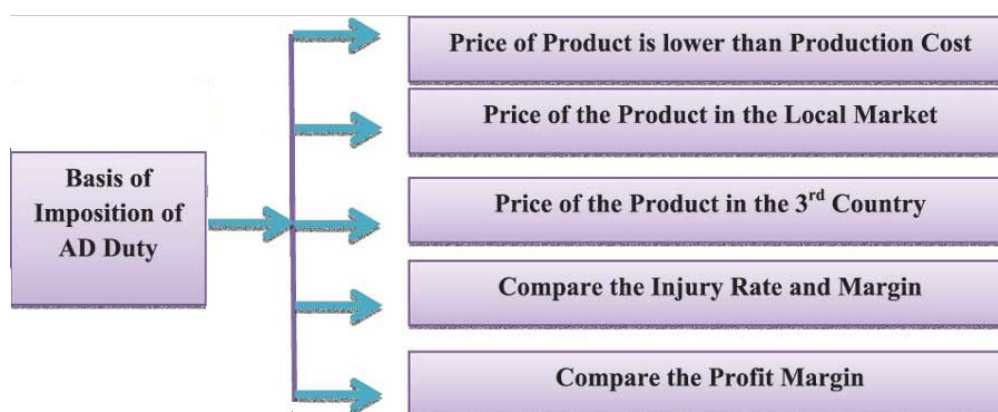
Basis of Imposition of AD Duty

Price of Product is lower than Production Cost

Price of the Product in the Local Market

Price of the Product in the 3$^{rd}$ Country

Compare the Injury Rate and Margin

Compare the Profit Margin